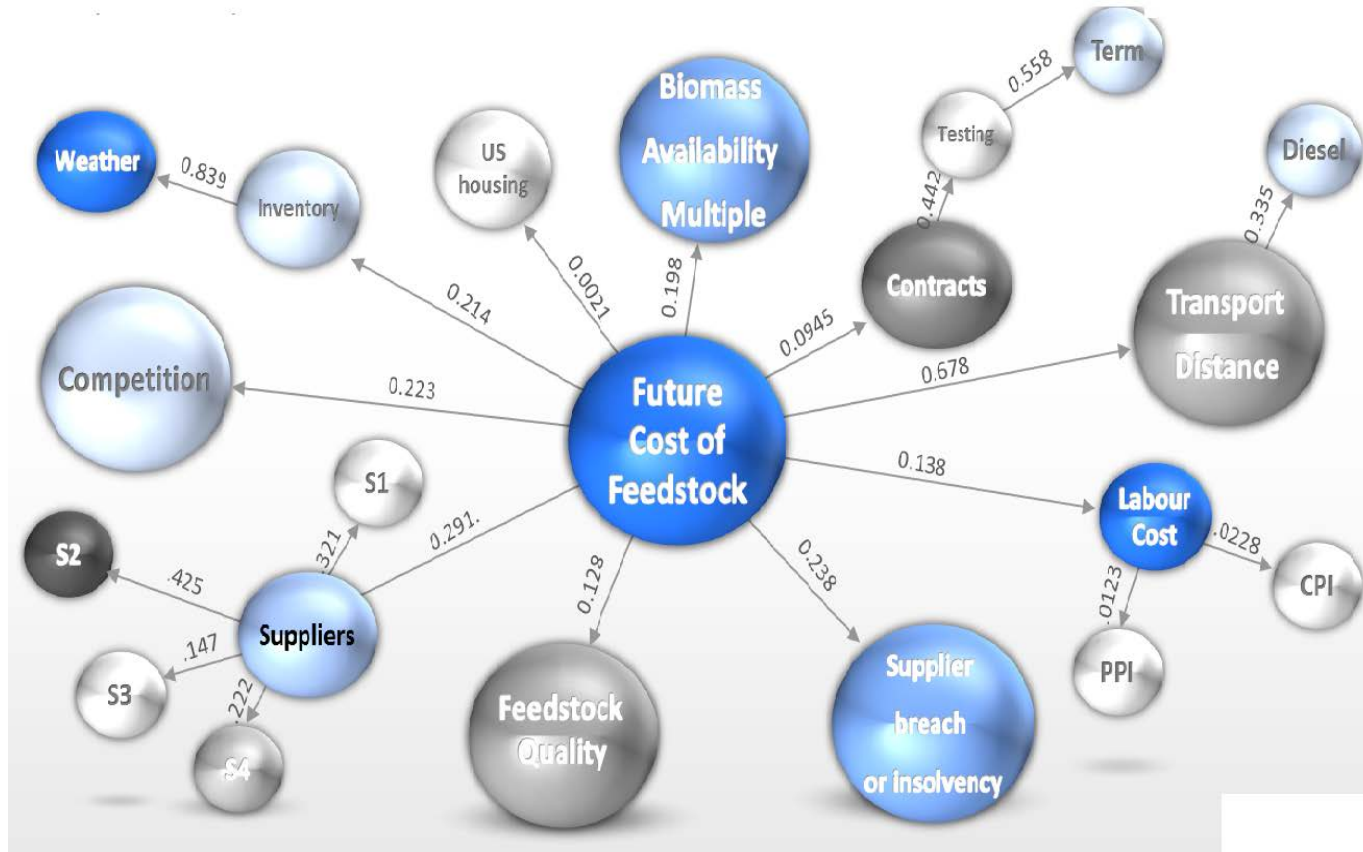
Future Cost of Feedstock

Weather
0.839
Inventory
0.214

US housing
0.0021

Biomass Availability Multiple
0.198

Term
0.558
Testing
0.442
Contracts
0.0945

Diesel
0.335
Transport Distance
0.678

Competition
0.223

S1
.321
S2
.425
Suppliers
0.291.
S3
.147
S4
.222

Feedstock Quality
0.129

Supplier breach or insolvency
0.238

Labour Cost
0.138
.0228
CPI
.0123
PPI